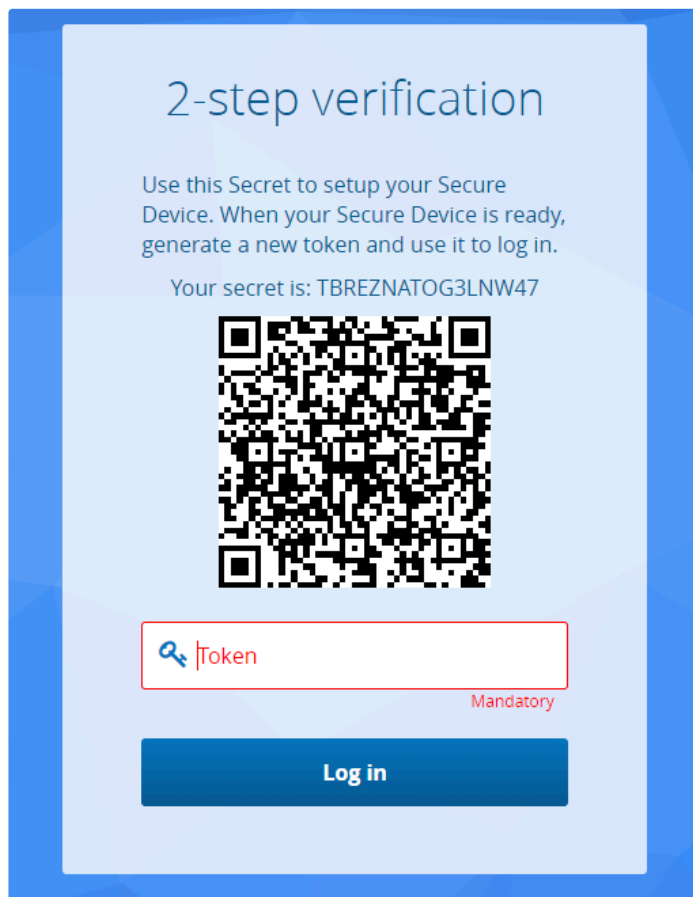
2-step verification

Use this Secret to setup your Secure Device. When your Secure Device is ready, generate a new token and use it to log in.

Your secret is: TBREZNATOG3LNW47

Token

Mandatory

Log in